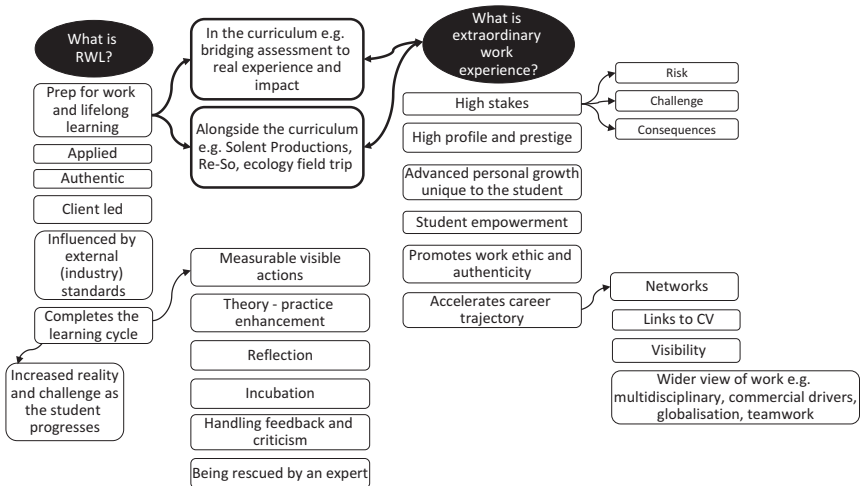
What is RWL?

Prep for work and lifelong learning

Applied

Authentic

Client led

Influenced by external (industry) standards

Completes the learning cycle

Increased reality and challenge as the student progresses

In the curriculum e.g. bridging assessment to real experience and impact

Alongside the curriculum e.g. Solent Productions, Re-So, ecology field trip

Measurable visible actions

Theory - practice enhancement

Reflection

Incubation

Handling feedback and criticism

Being rescued by an expert

What is extraordinary work experience?

High stakes

Risk

Challenge

Consequences

High profile and prestige

Advanced personal growth unique to the student

Student empowerment

Promotes work ethic and authenticity

Accelerates career trajectory

Networks

Links to CV

Visibility

Wider view of work e.g. multidisciplinary, commercial drivers, globalisation, teamwork